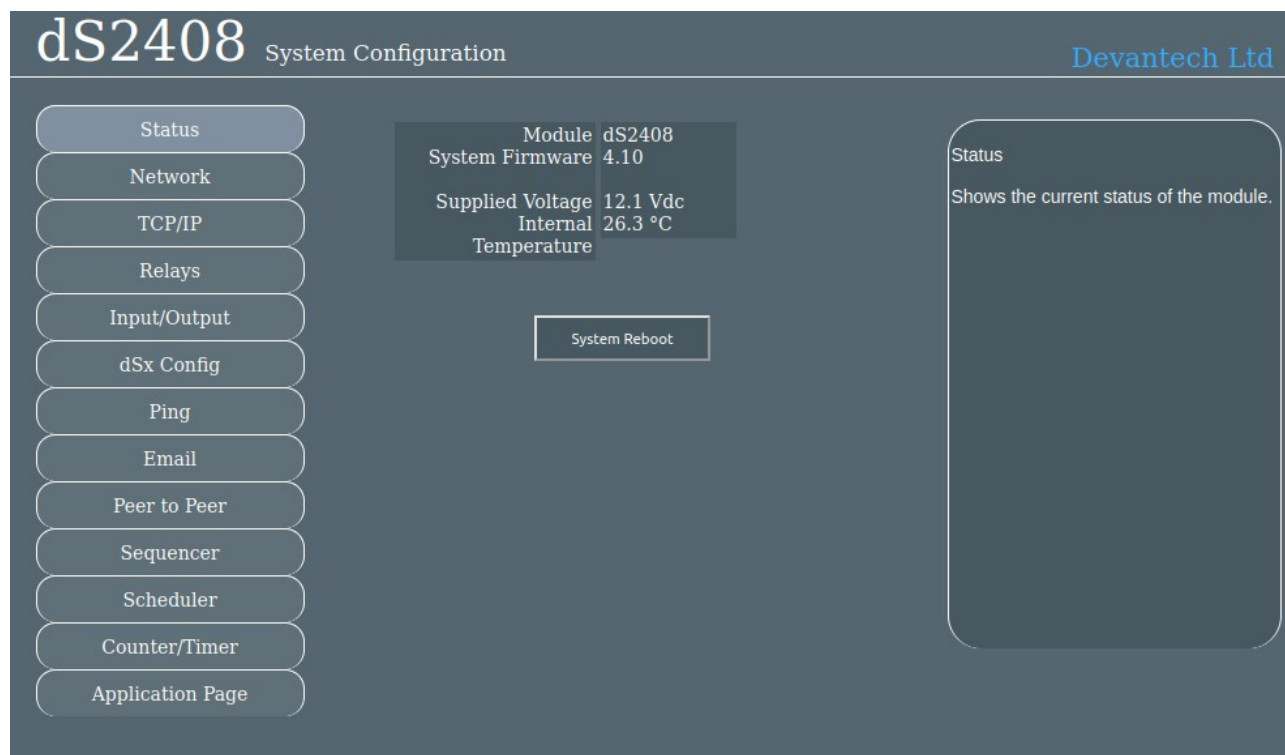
dS2408 System Configuration

Devantech Ltd

Status
Network
TCP/IP
Relays
Input/Output
dSx Config
Ping
Email
Peer to Peer
Sequencer
Scheduler
Counter/Timer
Application Page

| | |
|---|---|
| Module | dS2408 |
| System Firmware | 4.10 |
| Supplied Voltage | 12.1 Vdc |
| Internal Temperature | 26.3 °C |

System Reboot

Status

Shows the current status of the module.